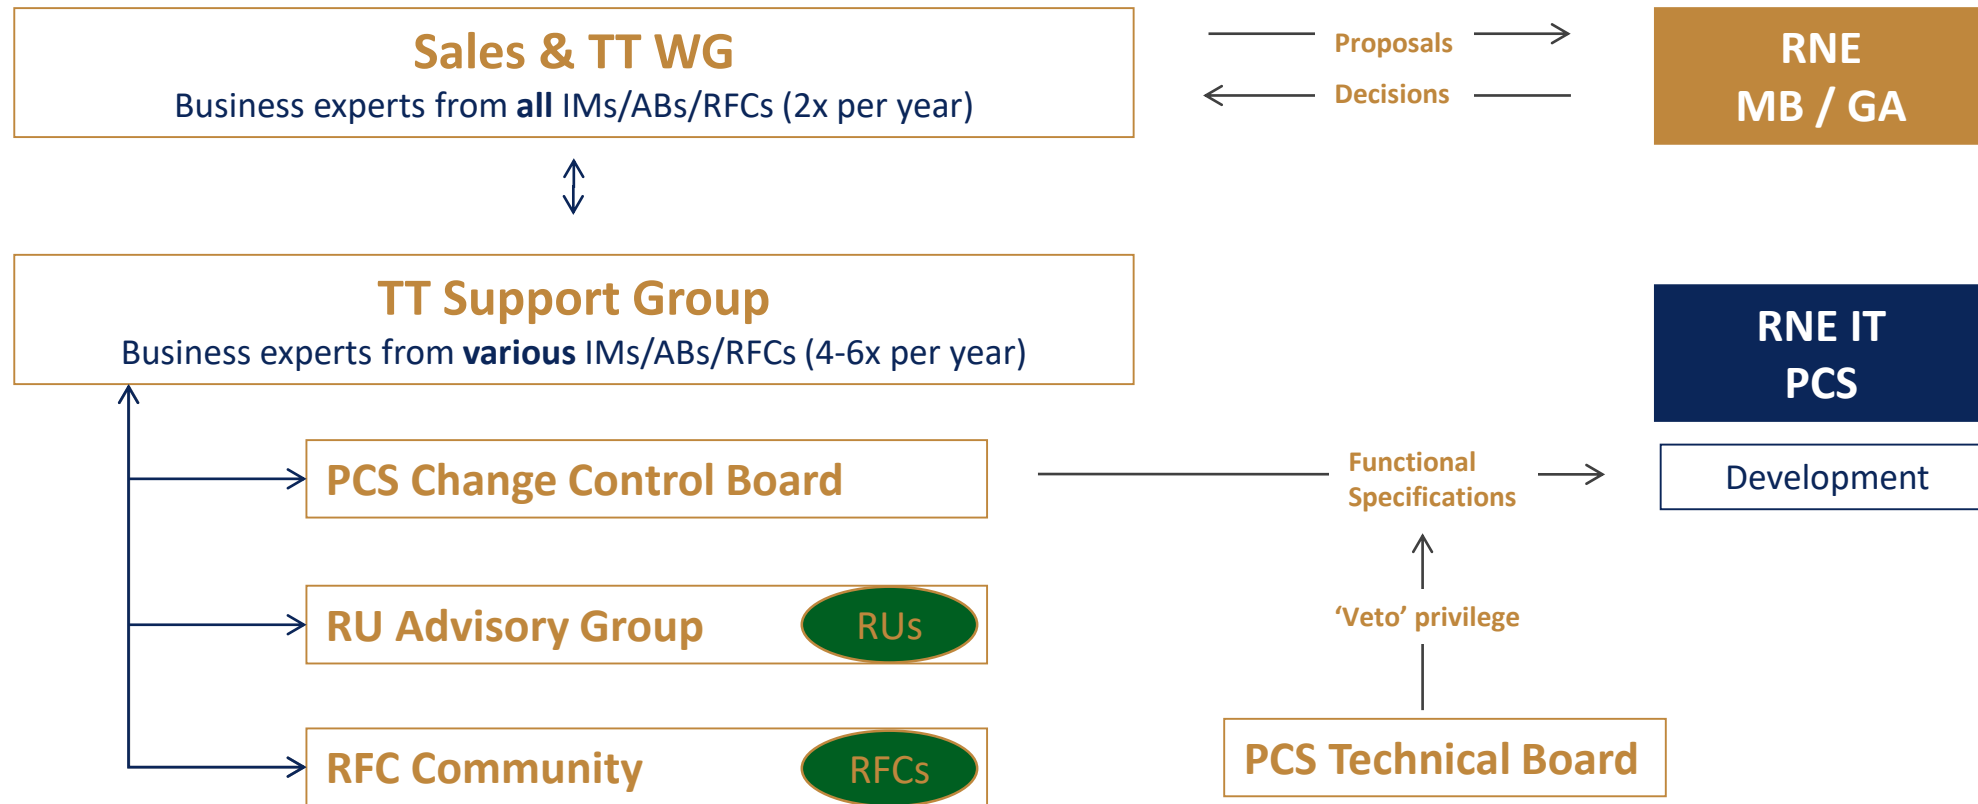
Sales & TT WG
Business experts from **all** IMs/ABs/RFCs (2x per year)

Proposals

Decisions

RNE
MB / GA

TT Support Group
Business experts from **various** IMs/ABs/RFCs (4-6x per year)

RNE IT
PCS

PCS Change Control Board

Functional Specifications

Development

RU Advisory Group

RUs

'Veto' privilege

RFC Community

RFCs

PCS Technical Board